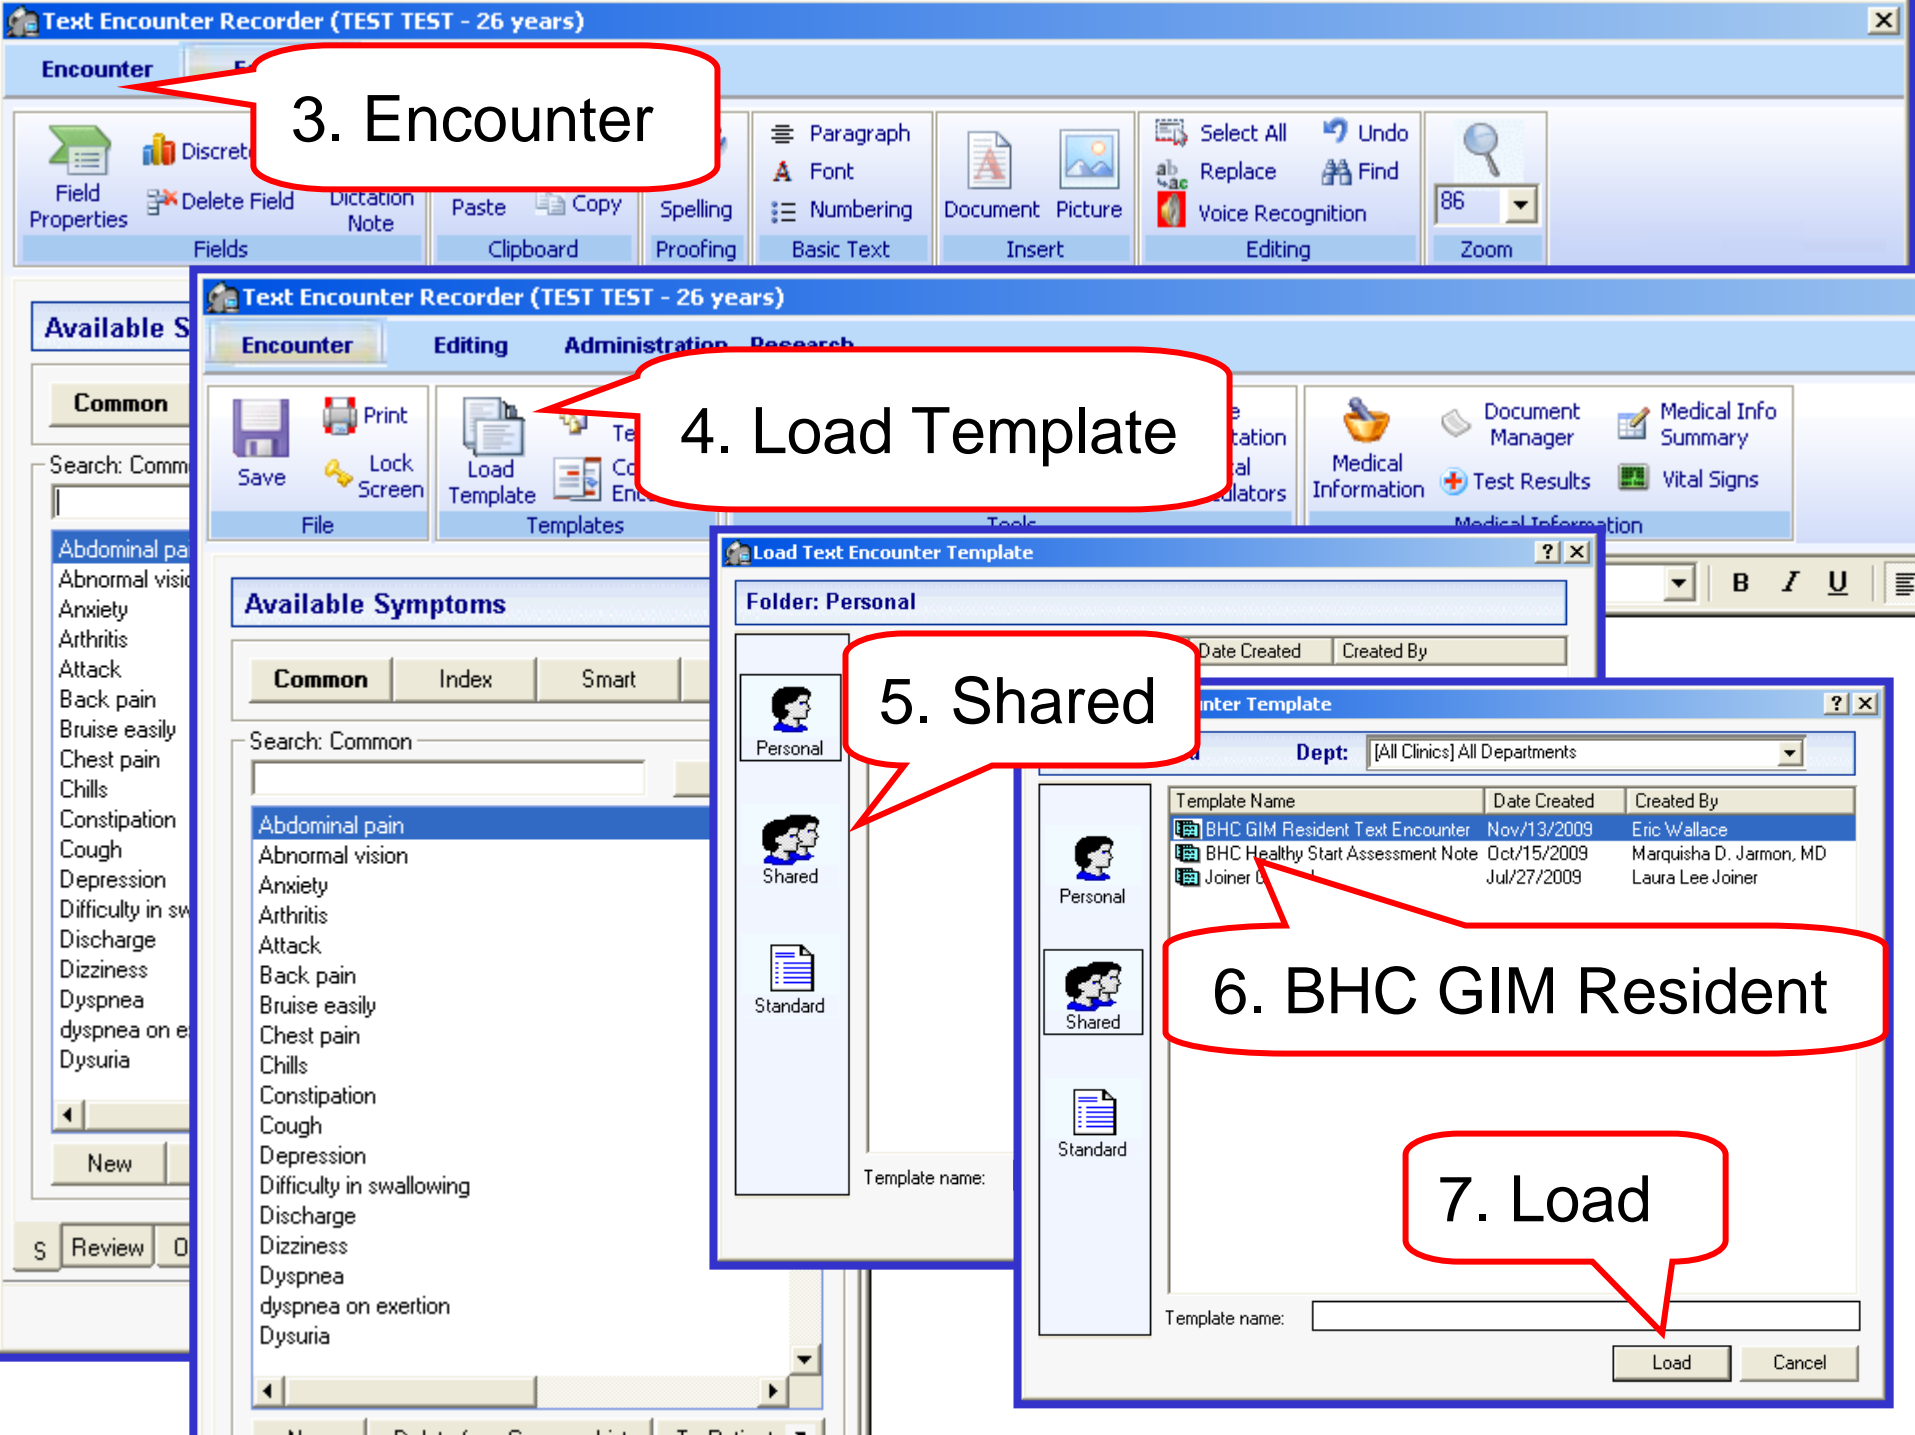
Text Encounter Recorder (TEST TEST - 26 years)

Encounter

3. Encounter

Field Properties
Discret
Delete Field
Dictation Note
Fields
Paste
Copy
Clipboard
Spelling
Proofing
Paragraph
Font
Numbering
Basic Text
Document
Picture
Insert
Select All
Undo
Replace
Find
Voice Recognition
Editing
86
Zoom

Available S
Common
Search: Comm
Abdominal pa
Abnormal visi
Anxiety
Arthritis
Attack
Back pain
Bruise easily
Chest pain
Chills
Constipation
Cough
Depression
Difficulty in sw
Discharge
Dizziness
Dyspnea
dyspnea on e
Dysuria
New
S
Review
O

Text Encounter Recorder (TEST TEST - 26 years)

Encounter
Editing
Administration
Research

Save
Print
Lock Screen
File
Load Template
Te
Co
Enc
Templates

4. Load Template

tation
al
ulators
Tools
Medical Information
Document Manager
Medical Info Summary
Test Results
Vital Signs
Medical Information

Available Symptoms
Common
Index
Smart
Search: Common
Abdominal pain
Abnormal vision
Anxiety
Arthritis
Attack
Back pain
Bruise easily
Chest pain
Chills
Constipation
Cough
Depression
Difficulty in swallowing
Discharge
Dizziness
Dyspnea
dyspnea on exertion
Dysuria

Load Text Encounter Template
Folder: Personal
Date Created
Created By
Personal
Shared
Standard
Template name:

5. Shared

B I U

nter Template
Dept: [All Clinics] All Departments
Personal
Shared
Standard

| Template Name | Date Created | Created By |
|---|---|---|
| BHC GIM Resident Text Encounter | Nov/13/2009 | Eric Wallace |
| BHC Healthy Start Assessment Note | Oct/15/2009 | Marquisha D. Jarmon, MD |
| Joiner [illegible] | Jul/27/2009 | Laura Lee Joiner |

6. BHC GIM Resident

7. Load

Template name:
Load
Cancel